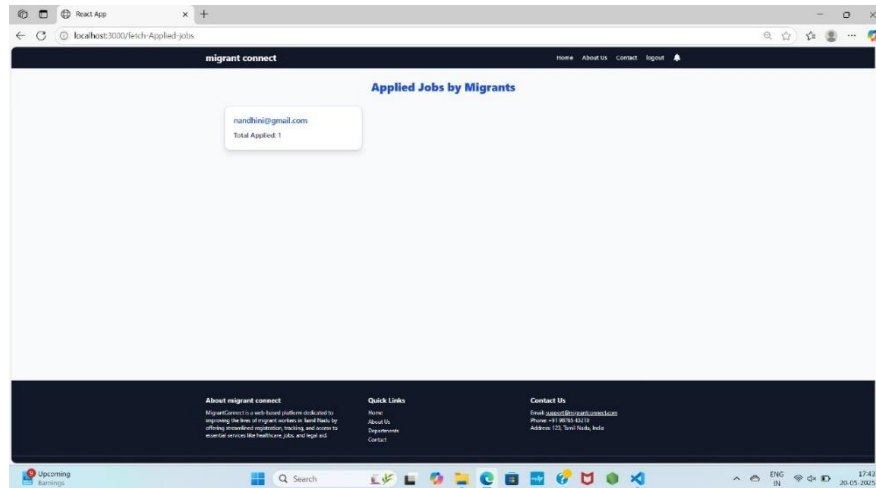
React App
localhost:3000/fetch-Applied-jobs

migrant connect

Home About Us Contact logout

Applied Jobs by Migrants

nandhini@gmail.com
Total Applied: 1

About migrant connect
MigrantConnect is a web-based platform dedicated to improving the lives of migrant workers in Tamil Nadu by offering streamlined registration, tracking, and access to essential services like healthcare, jobs, and legal aid.

Quick Links
Home
About Us
Departments
Contact

Contact Us
Email: support@migrantconnect.com
Phone: +91 98765 43210
Address: 123, Tamil Nadu, India

Upcoming
Earnings

Search

ENG
IN

17:43
20-05-2025